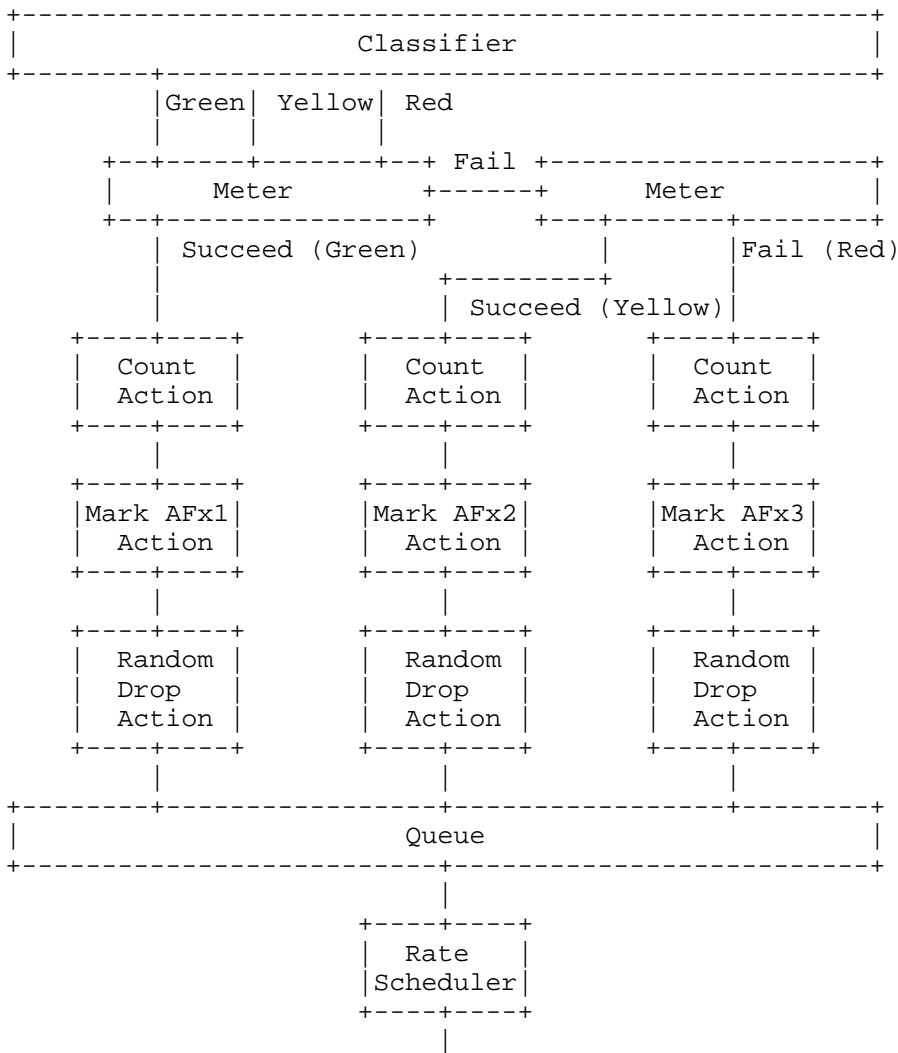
Classifier

Green Yellow Red

Fail

Meter

Meter

Succeed (Green)

Fail (Red)

Succeed (Yellow)

Count Action

Count Action

Count Action

Mark AFx1 Action

Mark AFx2 Action

Mark AFx3 Action

Random Drop Action

Random Drop Action

Random Drop Action

Queue

Rate Scheduler